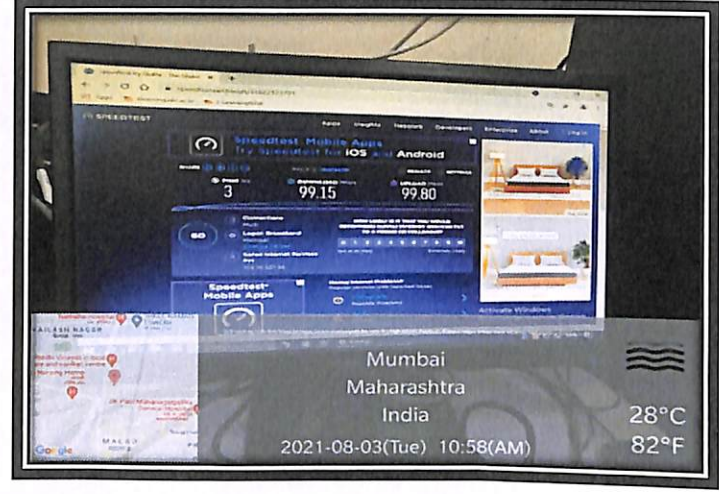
SPEEDTEST

Apps Insights Network Developers Enterprise About Log In

Speedtest Mobile Apps
Try Speedtest for iOS and Android

3

99.15

99.80

GO

Speedtest Mobile Apps

Activate Windows

KAILASH NAGAR

Google

Mumbai
Maharashtra
India
2021-08-03(Tue) 10:58(AM)

28°C
82°F